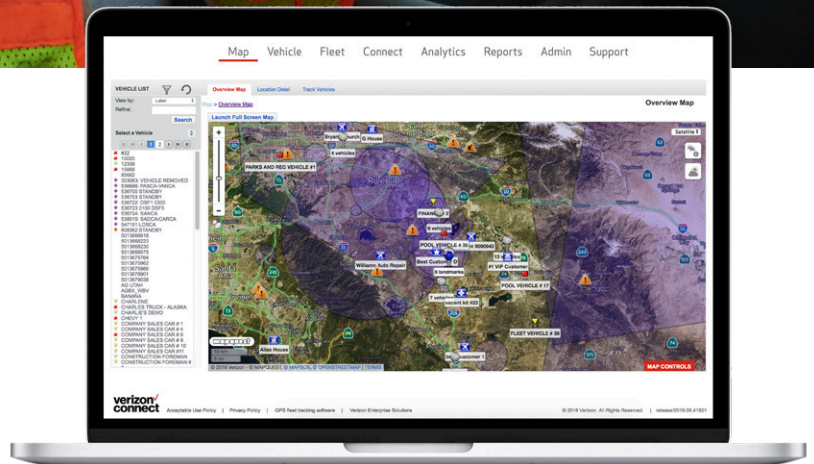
Map Vehicle Fleet Connect Analytics Reports Admin Support

VEHICLE LIST

View by: Label

Refine:

Search

Select a Vehicle

1 2

#22
10020
12306
15868
85882
303683: VEHICLE REMOVED
536688: PASCA-VANGA
536703 STANDBY
536703 STANDBY
536703 STANDBY
536722: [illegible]
536723 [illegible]
536724: SANCA
536815: SACCACARCA
547161 LOSCA
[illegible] STANDBY
5013656816
5013656223
5013656230
5013656776
5013675784
5013675962
5013675966
5013676546
5013676638
AG UTAH
AGBA_WBV
BANANA
CHARLENE
CHARLES TRUCK - ALASKA
CHARLIE'S DEMO
CHEVY 1
COMPANY SALES CAR # 1
COMPANY SALES CAR # 4
COMPANY SALES CAR # 6
COMPANY SALES CAR # 8
COMPANY SALES CAR # 10
COMPANY SALES CAR #77
CONSTRUCTION FOREMAN
CONSTRUCTION FOREMAN #

Overview Map Location Detail Track Vehicles

Map > Overview Map

Overview Map

Launch Full Screen Map

Satellite

PARKS AND REC VEHICLE #1
6 vehicles
FINANCE
6 vehicles
POOL VEHICLE # 30
William Auto Repair
Best Customer
#1 VIP Customer
3 landmarks
POOL VEHICLE # 17
7 vehicles
FLEET VEHICLE # 30
Allen House

© 2018 Verizon · © MAPQUEST, © MAPSOL, © OPENSTREETMAP | TERMS

MAP CONTROLS

verizon connect

Acceptable Use Policy | Privacy Policy | GPS fleet tracking software | Verizon Enterprise Solutions

© 2018 Verizon. All Rights Reserved. | release/2018.05.41821